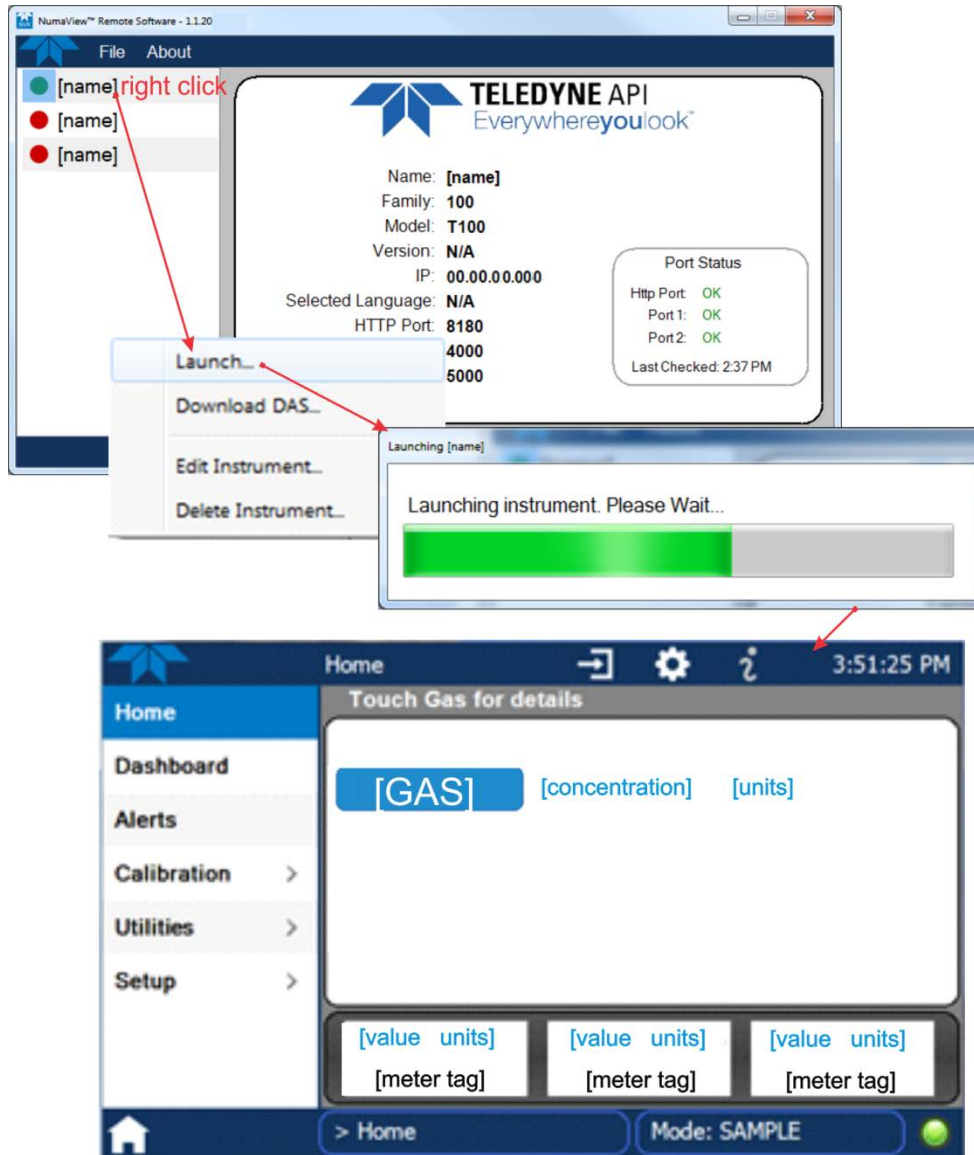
NumaView™ Remote Software - 1.1.20

File About

[name] right click
[name]
[name]

TELEDYNE API
Everywhereyoulook™

Name: [name]
Family: 100
Model: T100
Version: N/A
IP: 00.00.00.000
Selected Language: N/A
HTTP Port: 8180
4000
5000

Port Status
Http Port: OK
Port 1: OK
Port 2: OK
Last Checked: 2:37 PM

Launch...
Download DAS...
Edit Instrument...
Delete Instrument...

Launching [name]
Launching instrument. Please Wait...

Home 3:51:25 PM
Touch Gas for details

Home
Dashboard
Alerts
Calibration >
Utilities >
Setup >

[GAS] [concentration] [units]

| [value units] | [value units] | [value units] |
|---|---|---|
| [meter tag] | [meter tag] | [meter tag] |

> Home
Mode: SAMPLE